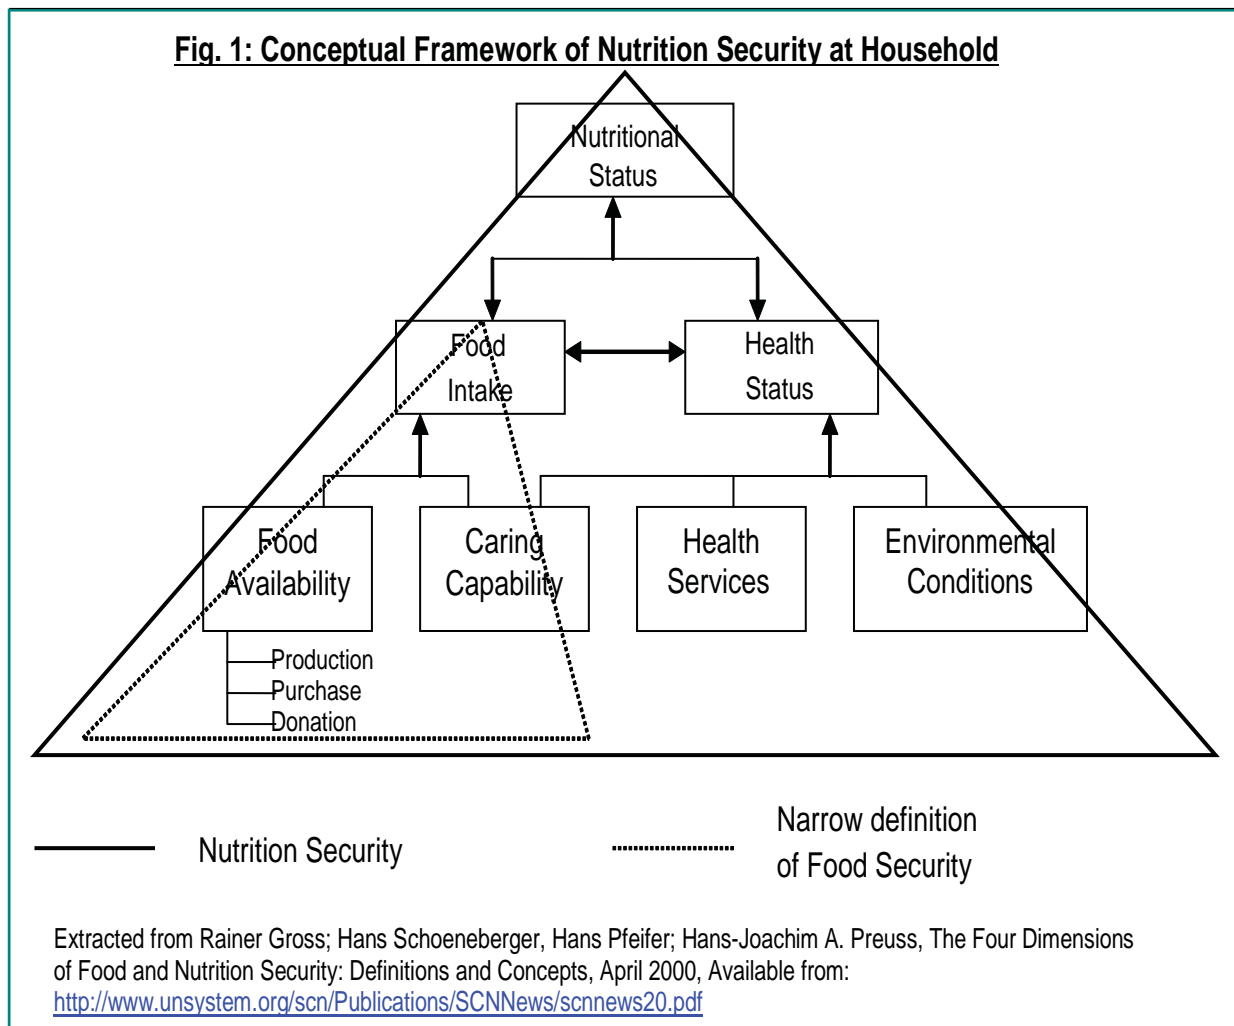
Fig. 1: Conceptual Framework of Nutrition Security at Household

Nutritional Status

Food Intake

Health Status

Food Availability

Caring Capability

Health Services

Environmental Conditions

Production
Purchase
Donation

Nutrition Security

Narrow definition of Food Security

Extracted from Rainer Gross; Hans Schoeneberger, Hans Pfeifer; Hans-Joachim A. Preuss, The Four Dimensions of Food and Nutrition Security: Definitions and Concepts, April 2000, Available from: http://www.unsystem.org/scn/Publications/SCNNews/scnnews20.pdf